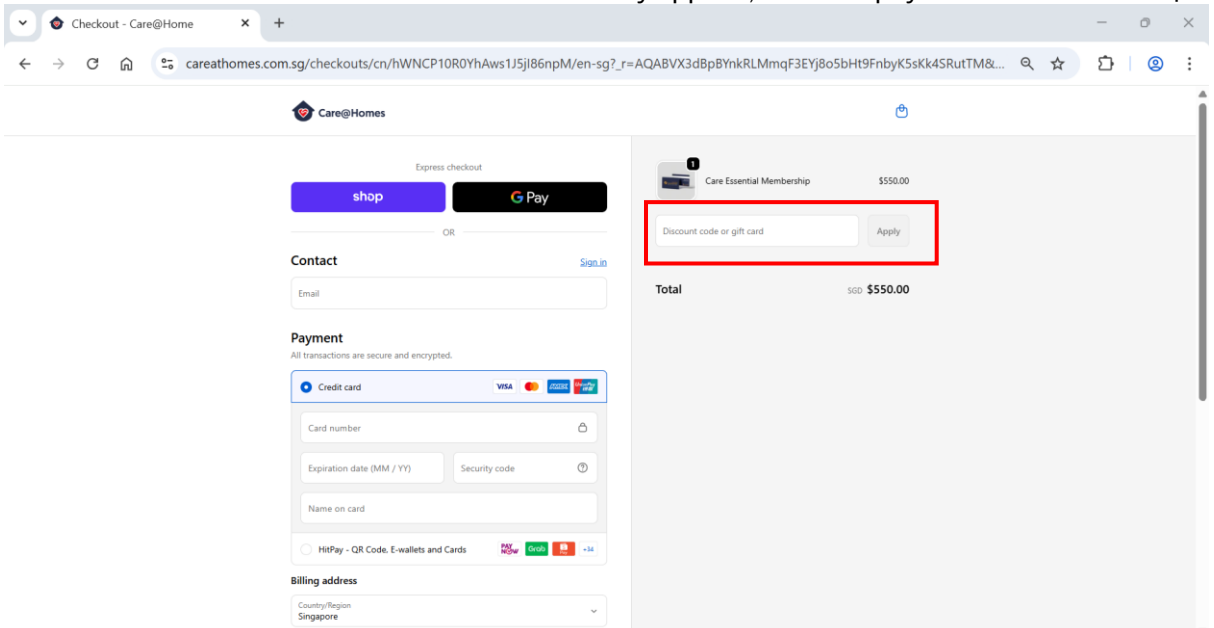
Checkout - Care@Home

careathomes.com.sg/checkouts/cn/hWNCP10R0YhAws1J5jI86npM/en-sg?_r=AQABVX3dBpBYnkRLMmqF3EYj8o5bHt9FnbyK5sKk4SRutTM&...

Care@Homes

Express checkout

shop

G Pay

OR

Contact

Sign in

Email

Payment

All transactions are secure and encrypted.

Credit card

VISA

Card number

Expiration date (MM / YY)

Security code

Name on card

HitPay - QR Code, E-wallets and Cards

PAY NOW Grab +34

Billing address

Country/Region
Singapore

1

Care Essential Membership

$550.00

Discount code or gift card

Apply

Total

SGD $550.00